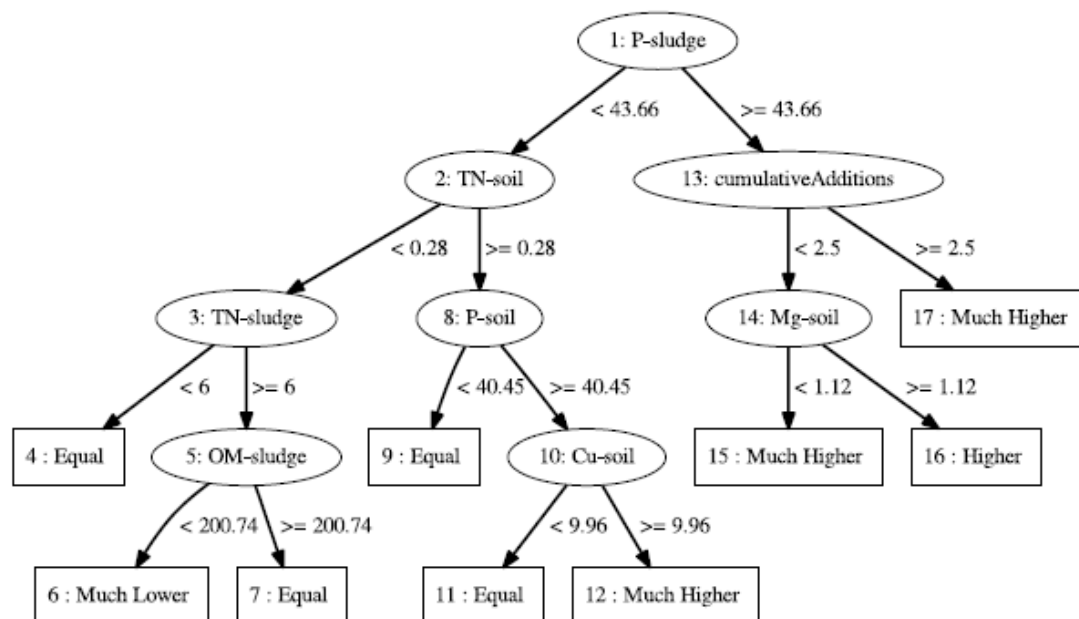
1: P-sludge

< 43.66

>= 43.66

2: TN-soil

13: cumulativeAdditions

< 0.28

>= 0.28

< 2.5

>= 2.5

3: TN-sludge

8: P-soil

14: Mg-soil

17 : Much Higher

< 6

>= 6

< 40.45

>= 40.45

< 1.12

>= 1.12

4 : Equal

5: OM-sludge

9 : Equal

10: Cu-soil

15 : Much Higher

16 : Higher

< 200.74

>= 200.74

< 9.96

>= 9.96

6 : Much Lower

7 : Equal

11 : Equal

12 : Much Higher